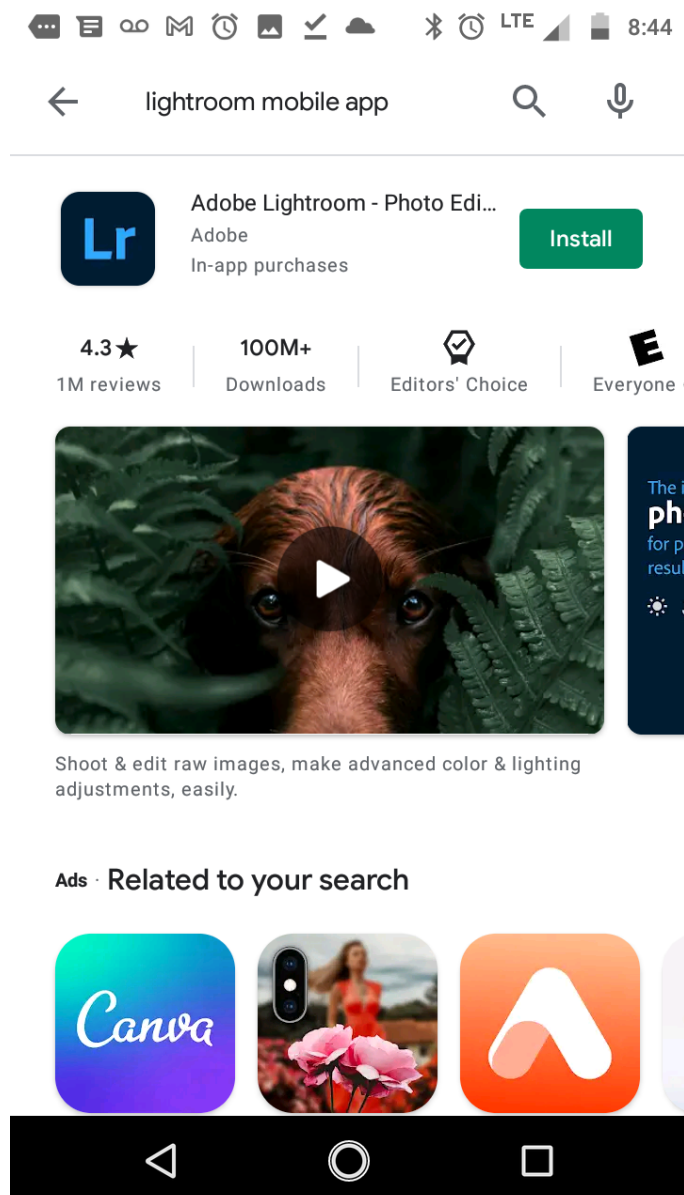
LTE 8:44

lightroom mobile app

Lr

Adobe Lightroom - Photo Edi...
Adobe
In-app purchases

Install

4.3★
1M reviews

100M+
Downloads

Editors' Choice

E
Everyone

The i
ph
for p
resul

Shoot & edit raw images, make advanced color & lighting adjustments, easily.

Ads · Related to your search

Canva